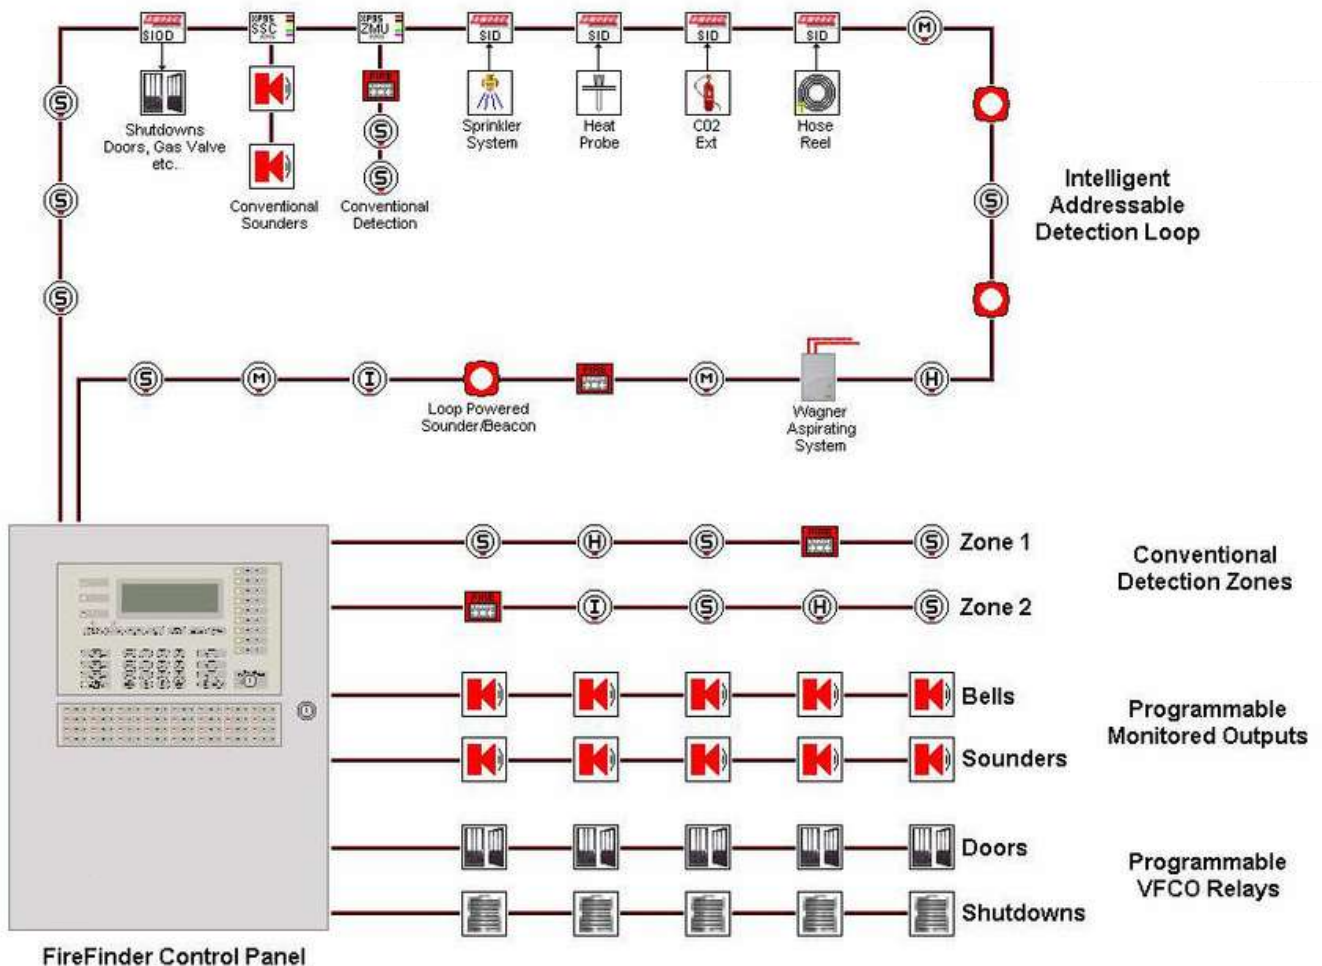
SIOD SSC ZMU SID SID SID SID M

S S S

Shutdowns Doors, Gas Valve etc.

Conventional Sounders

S S

Conventional Detection

Sprinkler System

Heat Probe

C02 Ext

Hose Reel

S

Intelligent Addressable Detection Loop

S M I M H

Loop Powered Sounder/Beacon

Wagner Aspirating System

S H S S Zone 1

I S H S Zone 2

Conventional Detection Zones

Bells

Sounders

Programmable Monitored Outputs

Doors

Shutdowns

Programmable VFCO Relays

FireFinder Control Panel